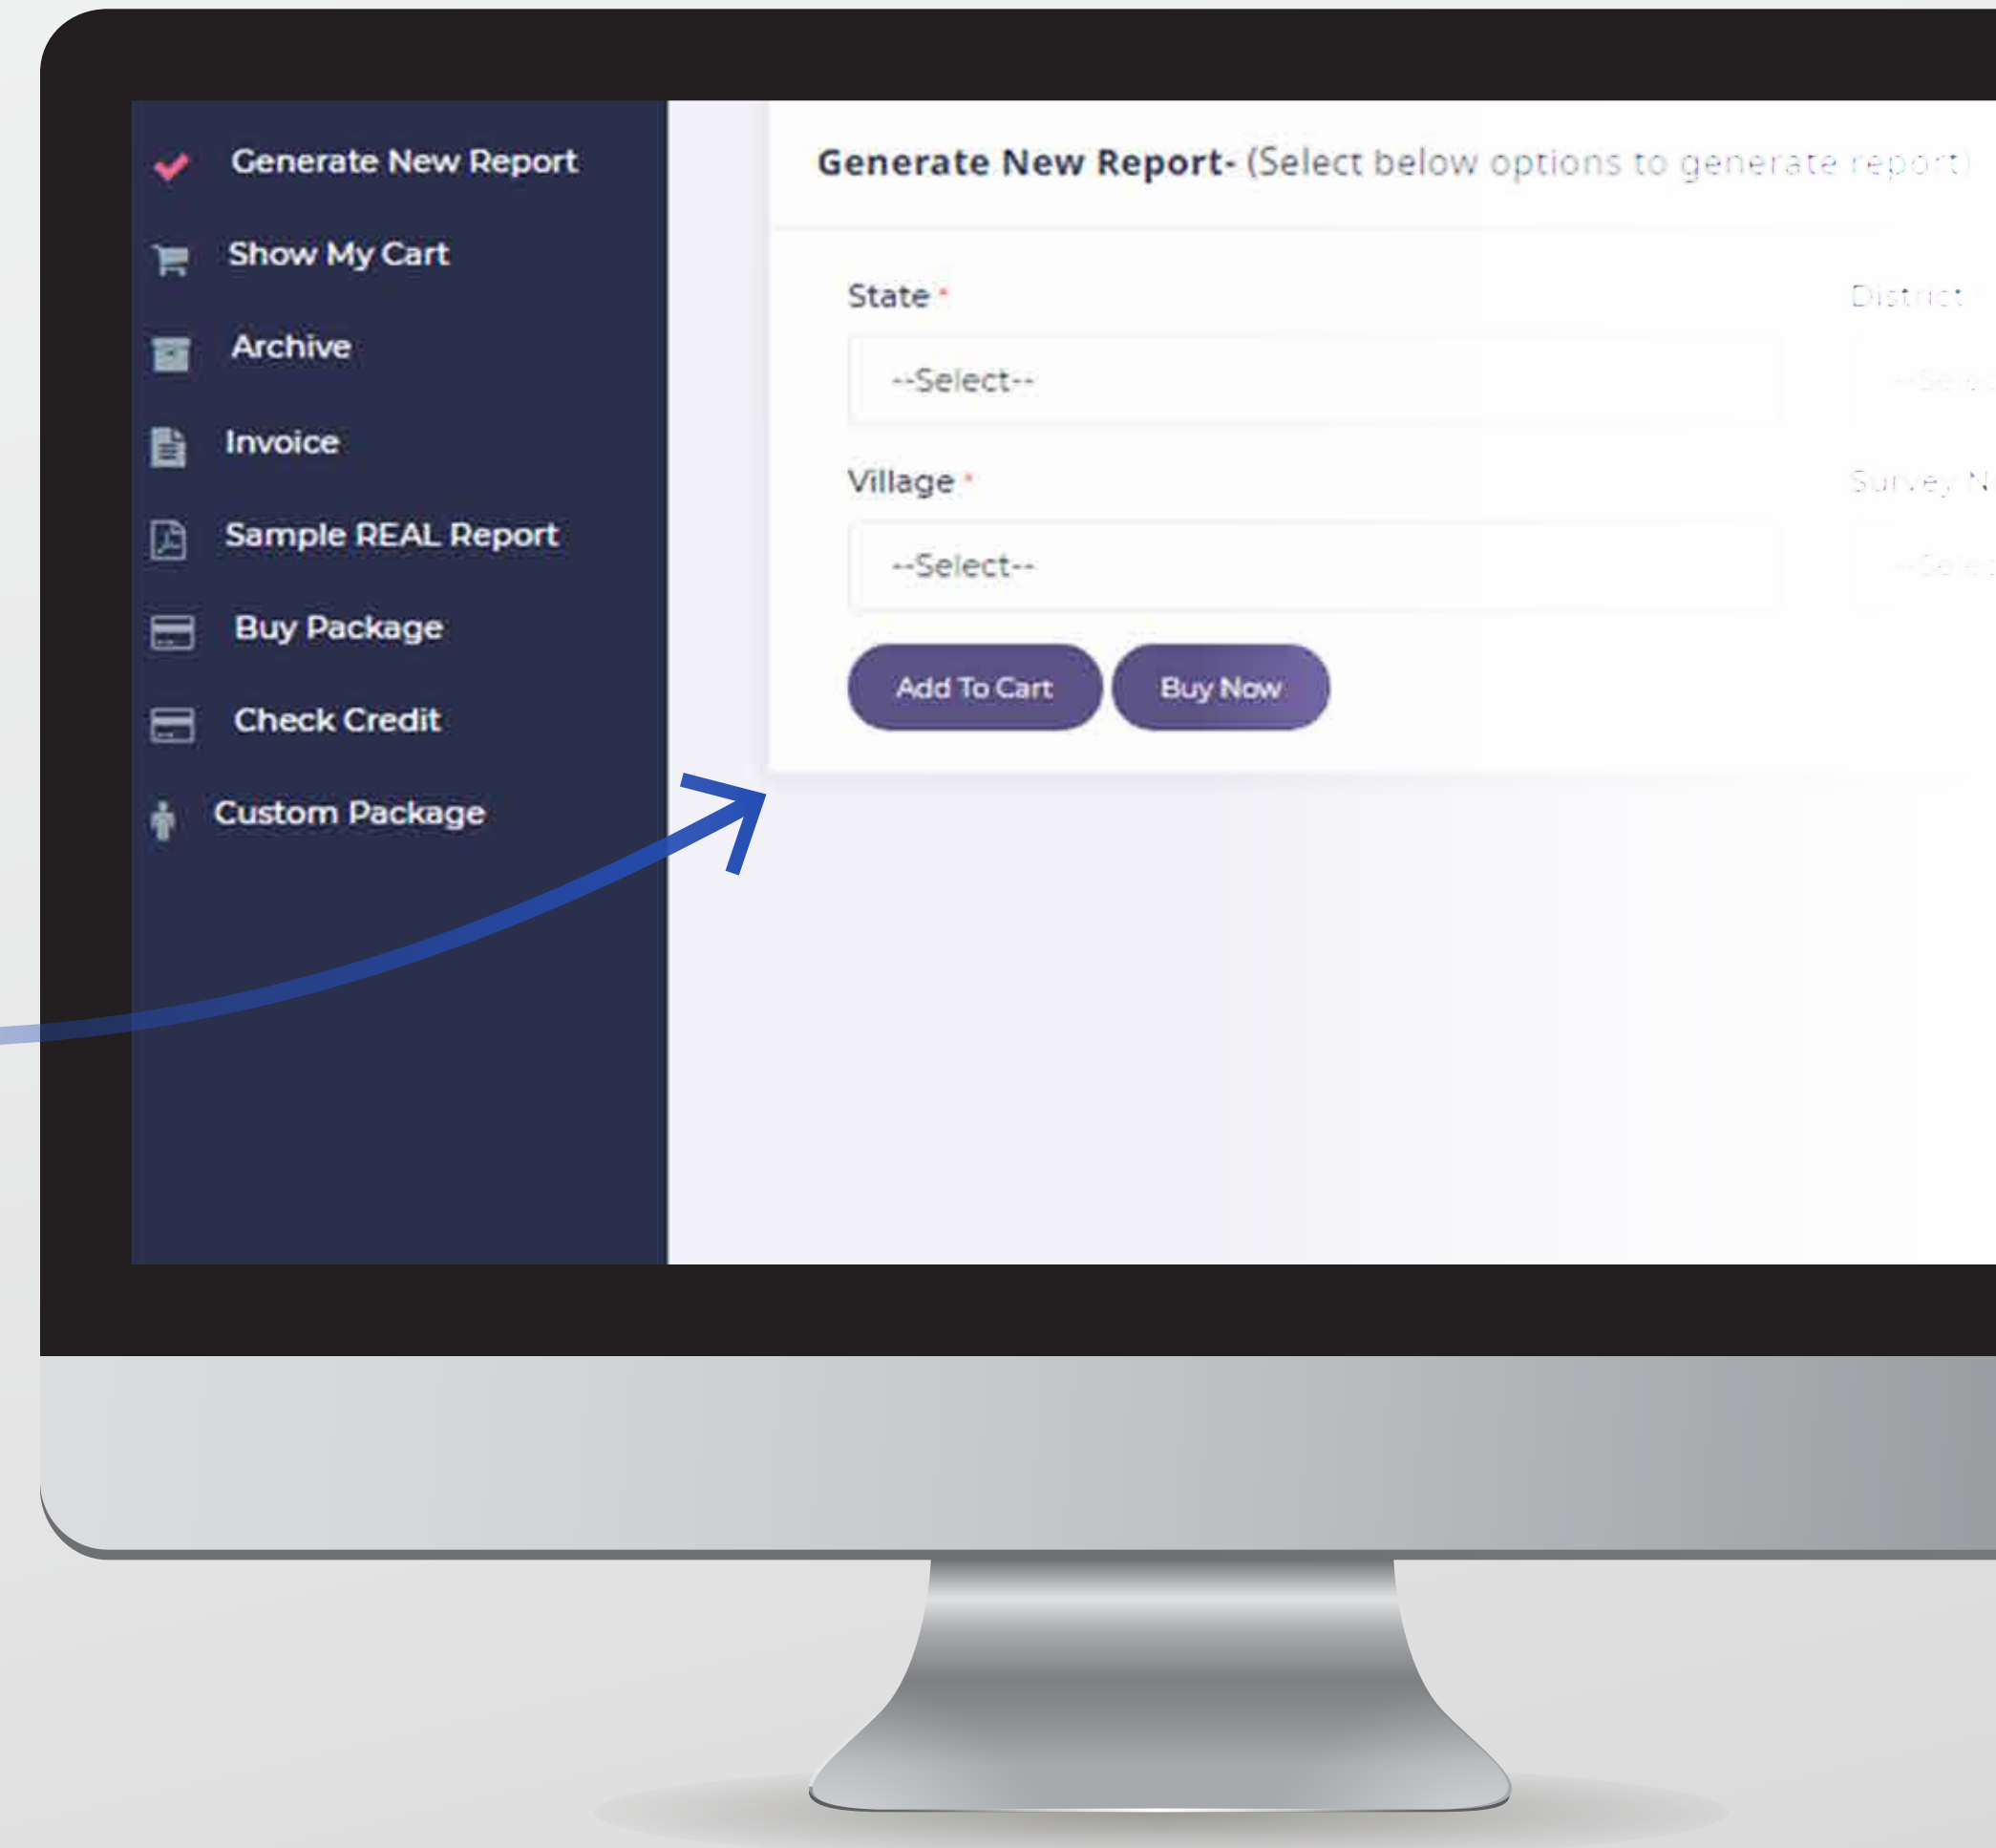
Generate New Report
Show My Cart
Archive
Invoice
Sample REAL Report
Buy Package
Check Credit
Custom Package

Generate New Report- (Select below options to generate report)

State *
--Select--

District *
--Select

Village *
--Select--

Survey N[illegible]
--Select

Add To Cart
Buy Now